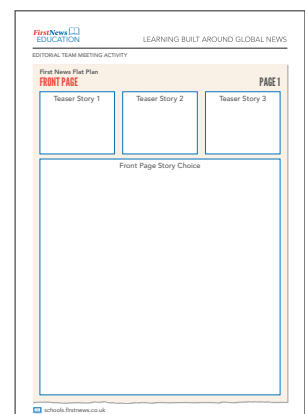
FirstNews EDUCATION

LEARNING BUILT AROUND GLOBAL NEWS

EDITORIAL TEAM MEETING ACTIVITY

First News Flat Plan

FRONT PAGE

PAGE 1

Teaser Story 1

Teaser Story 2

Teaser Story 3

Front Page Story Choice

schools.firstnews.co.uk